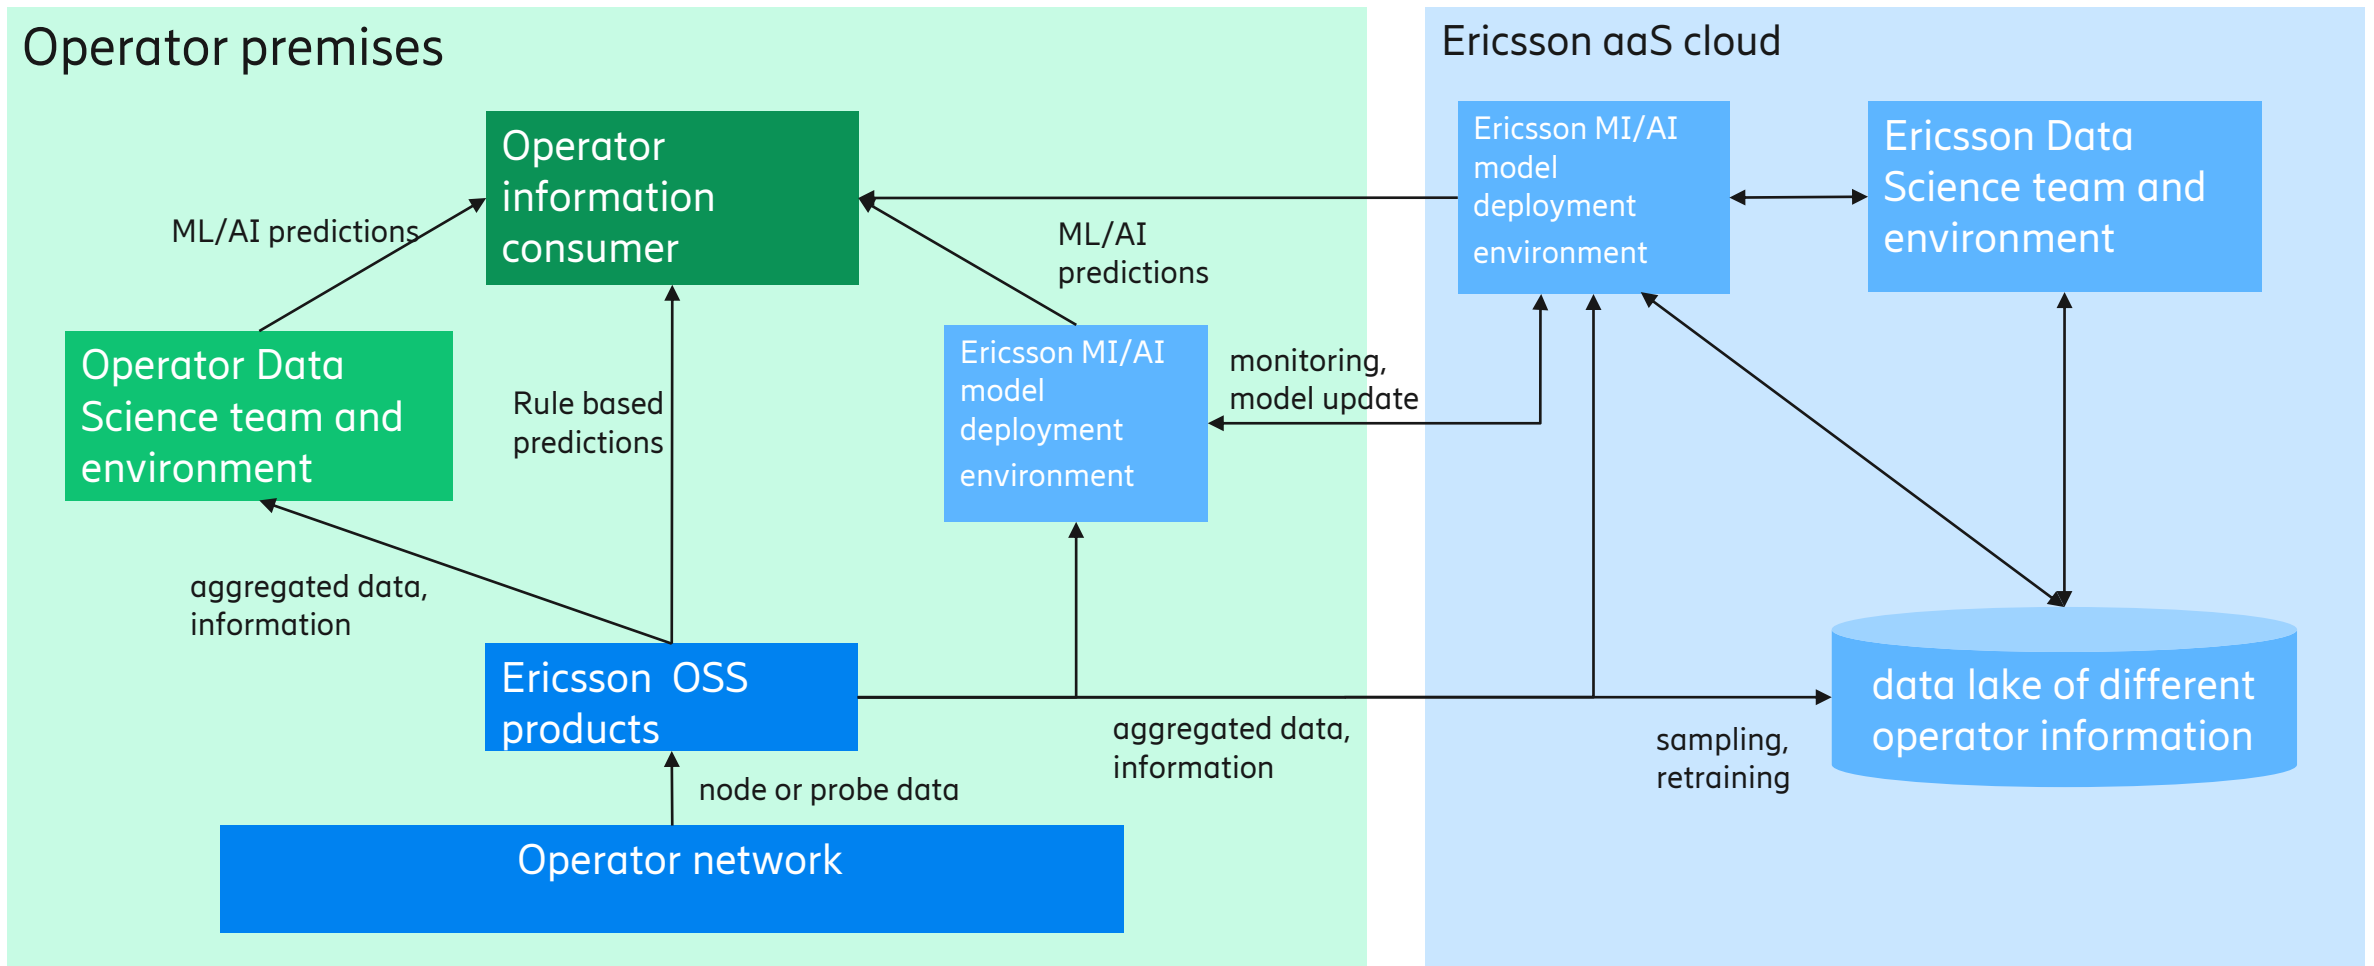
Operator premises

Operator information consumer

ML/AI predictions

Operator Data Science team and environment

Rule based predictions

ML/AI predictions

Ericsson MI/AI model deployment environment

monitoring, model update

aggregated data, information

Ericsson OSS products

node or probe data

Operator network

aggregated data, information

Ericsson aaS cloud

Ericsson MI/AI model deployment environment

Ericsson Data Science team and environment

sampling, retraining

data lake of different operator information